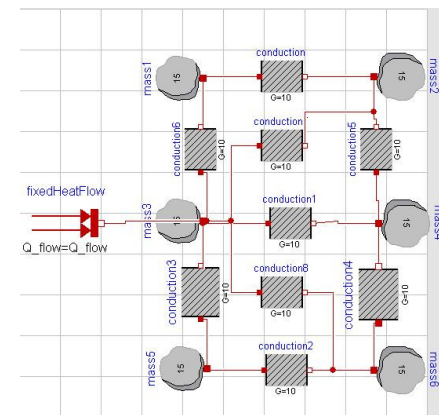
mass1
15
conduction
G=10
15
mass2
conduction6
G=10
conduction
G=10
conduction5
G=10
fixedHeatFlow
Q_flow=Q_flow
mass3
15
conduction1
G=10
15
mass4
conduction3
G=10
conduction8
G=10
conduction4
G=10
mass5
15
conduction2
G=10
15
mass6